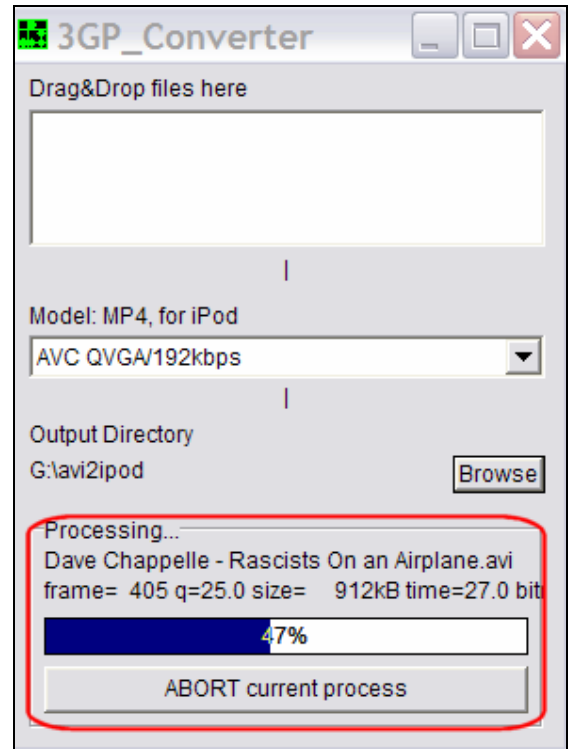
3GP_Converter

Drag&Drop files here

Model: MP4, for iPod

AVC QVGA/192kbps

Output Directory

G:\avi2ipod

Browse

Processing...

Dave Chappelle - Rascists On an Airplane.avi

frame= 405 q=25.0 size= 912kB time=27.0 bit

47%

ABORT current process